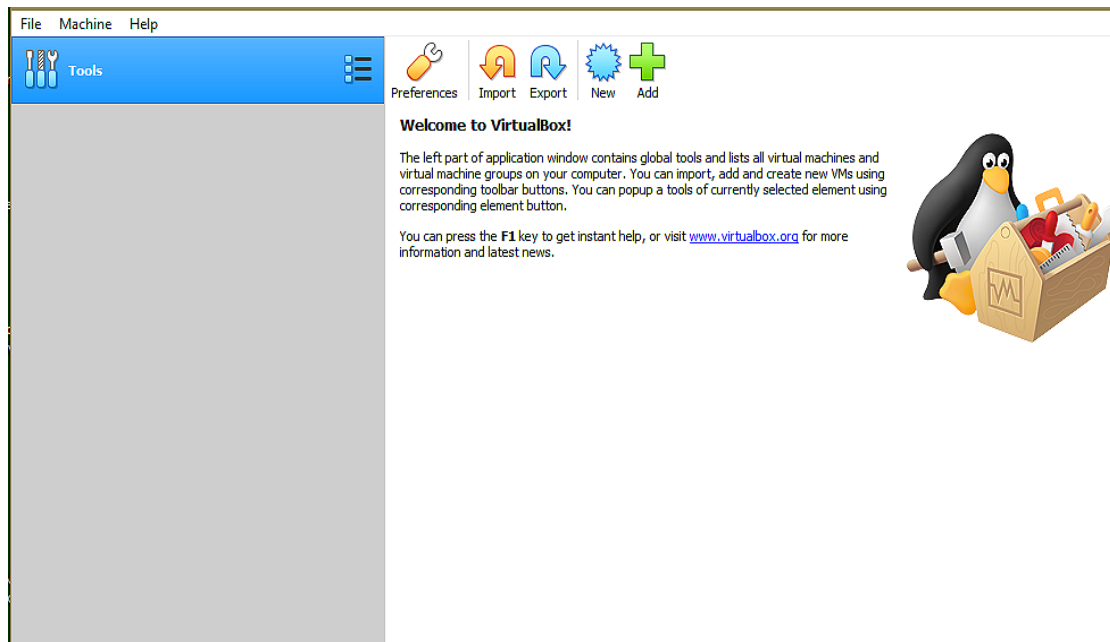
File Machine Help

Tools

Preferences Import Export New Add

Welcome to VirtualBox!

The left part of application window contains global tools and lists all virtual machines and virtual machine groups on your computer. You can import, add and create new VMs using corresponding toolbar buttons. You can popup a tools of currently selected element using corresponding element button.

You can press the **F1** key to get instant help, or visit www.virtualbox.org for more information and latest news.